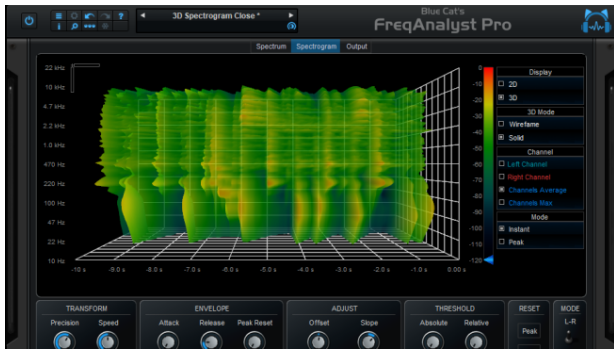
3D Spectrogram Close *

Blue Cat's
FreqAnalyst Pro

Spectrum Spectrogram Output

22 kHz
10 kHz
4.7 kHz
2.2 kHz
1.0 kHz
470 Hz
220 Hz
100 Hz
47 Hz
22 Hz
10 Hz

-10 s -9.0 s -8.0 s -7.0 s -6.0 s -5.0 s -4.0 s -3.0 s -2.0 s -1.0 s 0.00 s

0
-10
-20
-30
-40
-50
-60
-70
-80
-90
-100
-110
-120

Display
2D
3D

3D Mode
Wireframe
Solid

Channel
Left Channel
Right Channel
Channels Average
Channels Max

Mode
Instant
Peak

TRANSFORM
Precision Speed

ENVELOPE
Attack Release Peak Reset

ADJUST
Offset Slope

THRESHOLD
Absolute Relative

RESET
Peak

MODE
L-R